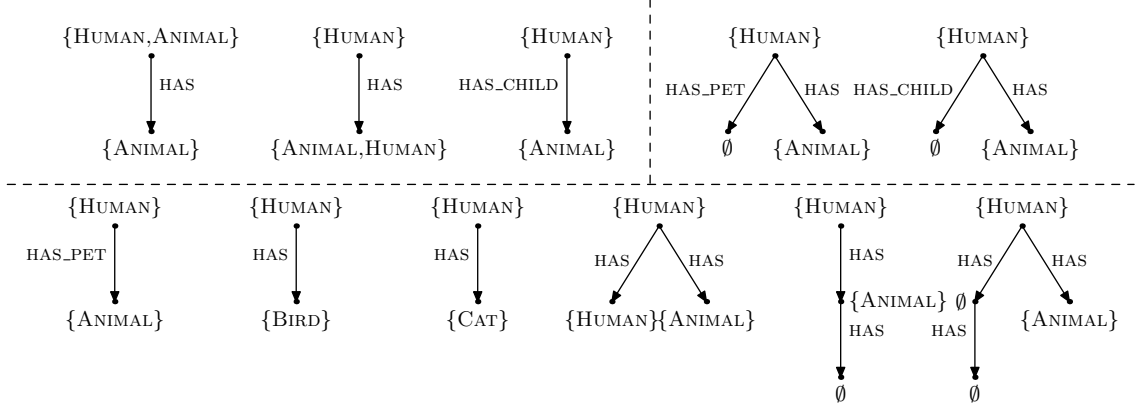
{Human,Animal}
has
{Animal}

{Human}
has
{Animal,Human}

{Human}
has_child
{Animal}

{Human}
has_pet
has
$\emptyset$
{Animal}

{Human}
has_child
has
$\emptyset$
{Animal}

{Human}
has_pet
{Animal}

{Human}
has
{Bird}

{Human}
has
{Cat}

{Human}
has
has
{Human}{Animal}

{Human}
has
{Animal}
has
$\emptyset$

{Human}
has
has
$\emptyset$
has
{Animal}
$\emptyset$